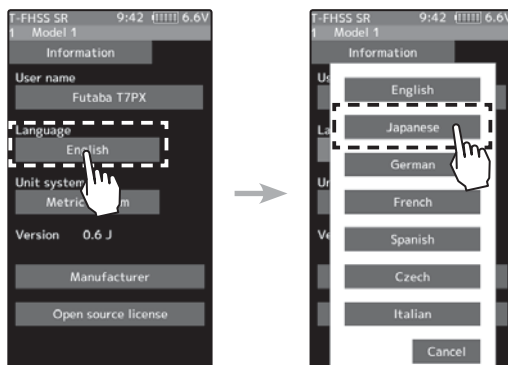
T-FHSS SR 9:42 6.6V
1 Model 1
Information
User name
Futaba T7PX
Language
English
Unit system
Metric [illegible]
Version 0.6 J
Manufacturer
Open source license

T-FHSS SR 9:42 6.6V
1 Model 1
Information
English
Japanese
German
French
Spanish
Czech
Italian
Cancel